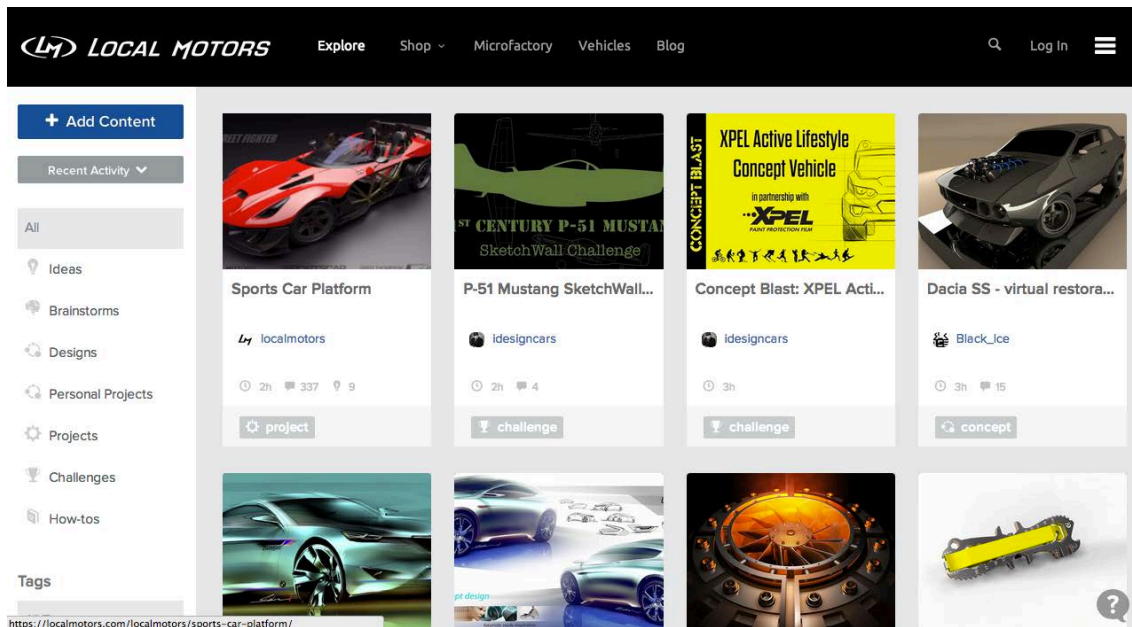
LM LOCAL MOTORS Explore Shop Microfactory Vehicles Blog Log In

+ Add Content

Recent Activity

All

Ideas

Brainstorms

Designs

Personal Projects

Projects

Challenges

How-tos

Tags

REET FIGHTER

Sports Car Platform

localmotors

2h 337 9

project

ST CENTURY P-51 MUSTA

SketchWall Challenge

P-51 Mustang SketchWall...

idesigncars

2h 4

challenge

CONCEPT BLAST

XPEL Active Lifestyle Concept Vehicle

in partnership with

XPEL

PAINT PROTECTION FILM

Concept Blast: XPEL Acti...

idesigncars

3h

challenge

Dacia SS - virtual restora...

Black_Ice

3h 15

concept

pt design

?

https://localmotors.com/localmotors/sports-car-platform/